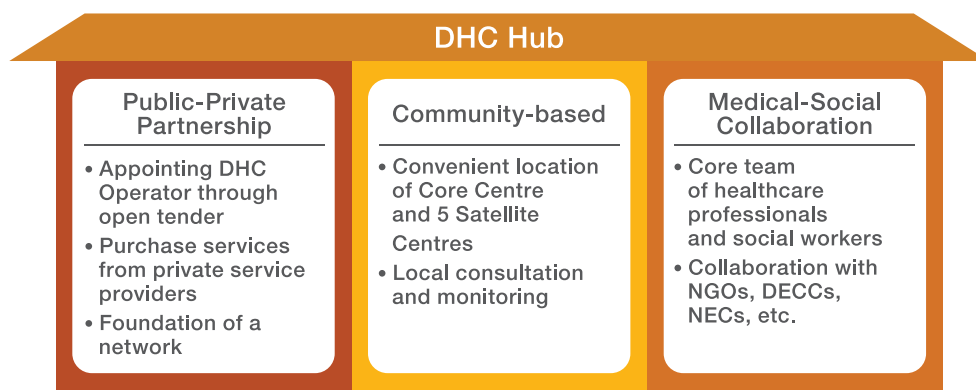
DHC Hub

Public-Private Partnership

- Appointing DHC Operator through open tender
- Purchase services from private service providers
- Foundation of a network

Community-based

- Convenient location of Core Centre and 5 Satellite Centres
- Local consultation and monitoring

Medical-Social Collaboration

- Core team of healthcare professionals and social workers
- Collaboration with NGOs, DECCs, NECs, etc.